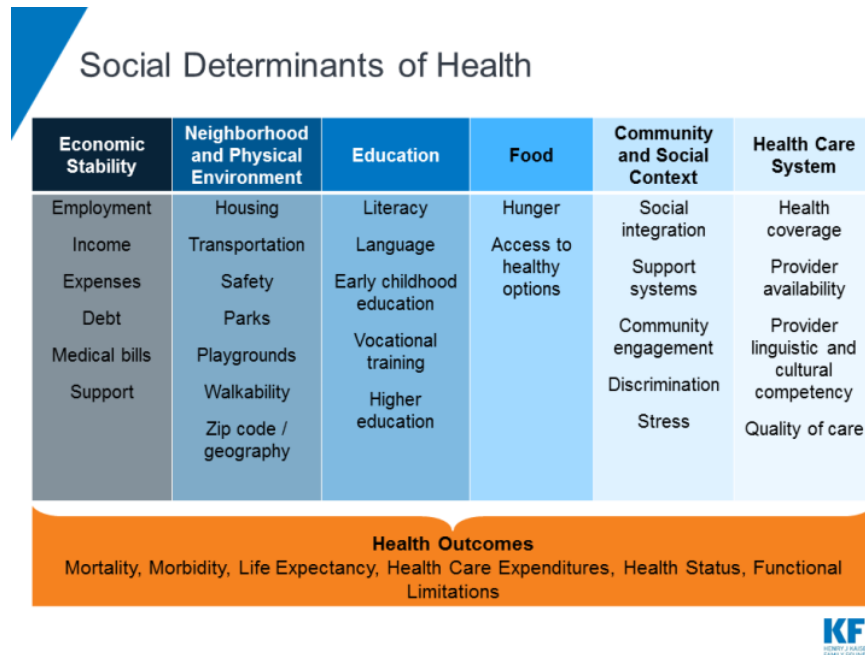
Social Determinants of Health

| Economic Stability | Neighborhood and Physical Environment | Education | Food | Community and Social Context | Health Care System |
|---|---|---|---|---|---|
| Employment | Housing | Literacy | Hunger | Social integration | Health coverage |
| Income | Transportation | Language | Access to healthy options | Support systems | Provider availability |
| Expenses | Safety | Early childhood education | | Community engagement | Provider linguistic and cultural competency |
| Debt | Parks | Vocational training | | Discrimination | Quality of care |
| Medical bills | Playgrounds | Higher education | | Stress | |
| Support | Walkability | | | | |
| | Zip code / geography | | | | |

Health Outcomes
Mortality, Morbidity, Life Expectancy, Health Care Expenditures, Health Status, Functional Limitations

KF
HENRY J KAISE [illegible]